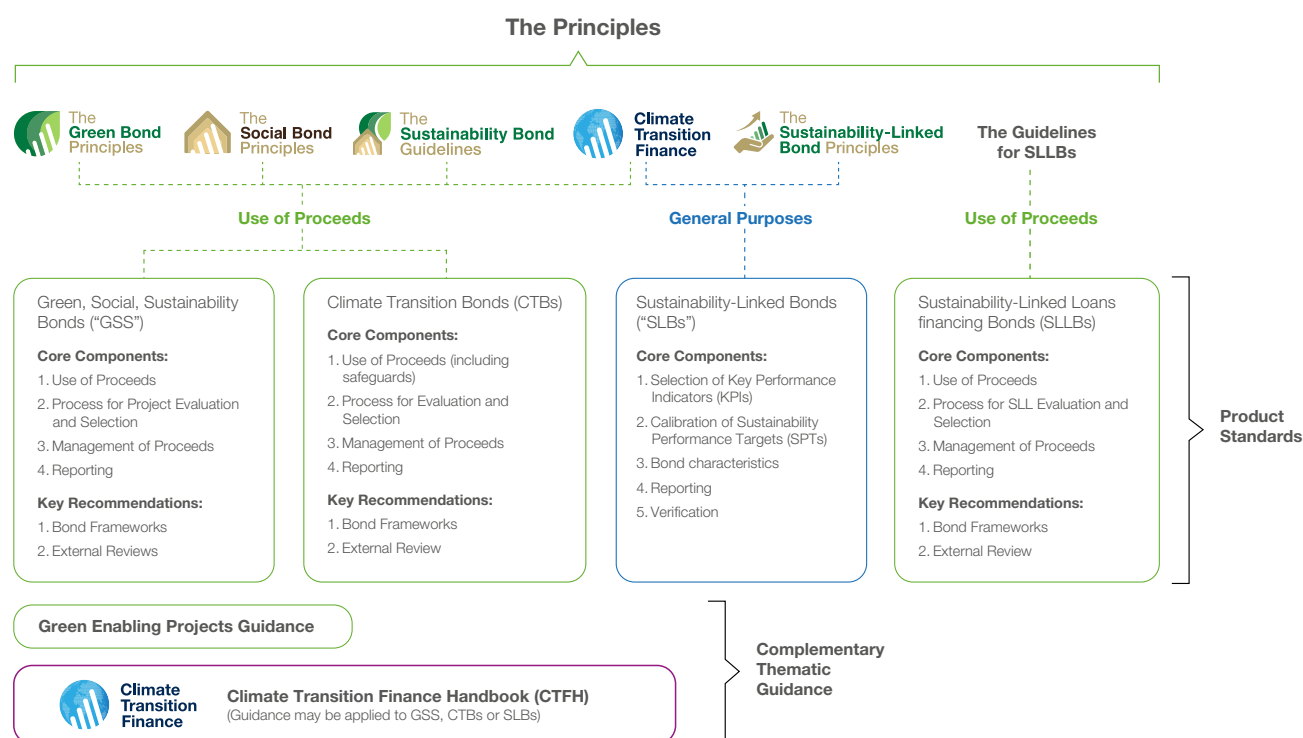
The Principles

The Green Bond Principles

The Social Bond Principles

The Sustainability Bond Guidelines

Climate Transition Finance

The Sustainability-Linked Bond Principles

The Guidelines for SLLBs

Use of Proceeds

General Purposes

Use of Proceeds

Green, Social, Sustainability Bonds ("GSS")

Core Components:
1. Use of Proceeds
2. Process for Project Evaluation and Selection
3. Management of Proceeds
4. Reporting

Key Recommendations:
1. Bond Frameworks
2. External Reviews

Climate Transition Bonds (CTBs)

Core Components:
1. Use of Proceeds (including safeguards)
2. Process for Evaluation and Selection
3. Management of Proceeds
4. Reporting

Key Recommendations:
1. Bond Frameworks
2. External Review

Sustainability-Linked Bonds ("SLBs")

Core Components:
1. Selection of Key Performance Indicators (KPIs)
2. Calibration of Sustainability Performance Targets (SPTs)
3. Bond characteristics
4. Reporting
5. Verification

Sustainability-Linked Loans financing Bonds (SLLBs)

Core Components:
1. Use of Proceeds
2. Process for SLL Evaluation and Selection
3. Management of Proceeds
4. Reporting

Key Recommendations:
1. Bond Frameworks
2. External Review

Product Standards

Green Enabling Projects Guidance

Climate Transition Finance

Climate Transition Finance Handbook (CTFH)
(Guidance may be applied to GSS, CTBs or SLBs)

Complementary Thematic Guidance